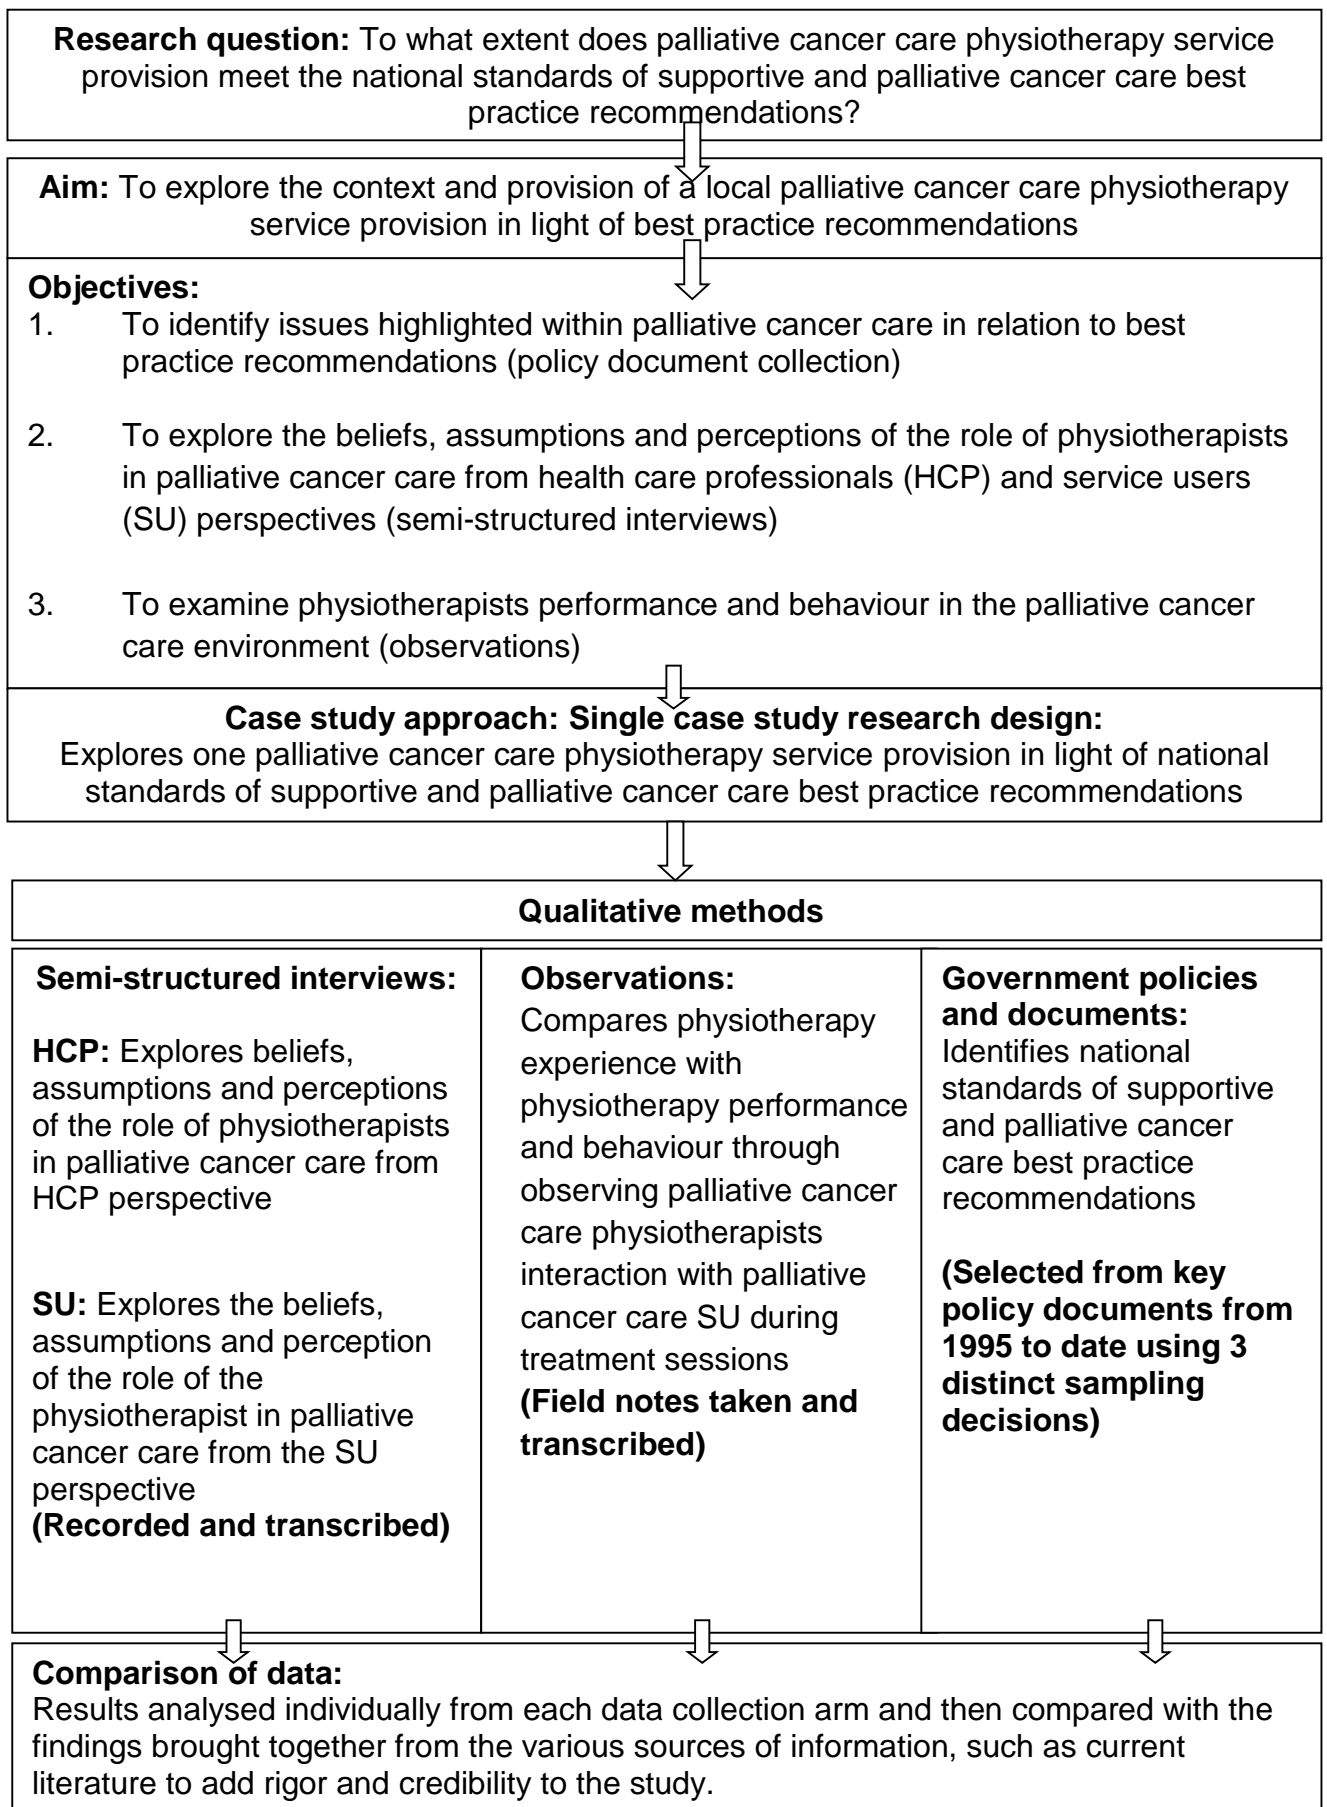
**Research question:** To what extent does palliative cancer care physiotherapy service provision meet the national standards of supportive and palliative cancer care best practice recommendations?

**Aim:** To explore the context and provision of a local palliative cancer care physiotherapy service provision in light of best practice recommendations

**Objectives:**
1. To identify issues highlighted within palliative cancer care in relation to best practice recommendations (policy document collection)

2. To explore the beliefs, assumptions and perceptions of the role of physiotherapists in palliative cancer care from health care professionals (HCP) and service users (SU) perspectives (semi-structured interviews)

3. To examine physiotherapists performance and behaviour in the palliative cancer care environment (observations)

**Case study approach: Single case study research design:**
Explores one palliative cancer care physiotherapy service provision in light of national standards of supportive and palliative cancer care best practice recommendations

**Qualitative methods**

**Semi-structured interviews:**

**HCP:** Explores beliefs, assumptions and perceptions of the role of physiotherapists in palliative cancer care from HCP perspective

**SU:** Explores the beliefs, assumptions and perception of the role of the physiotherapist in palliative cancer care from the SU perspective
**(Recorded and transcribed)**

**Observations:**
Compares physiotherapy experience with physiotherapy performance and behaviour through observing palliative cancer care physiotherapists interaction with palliative cancer care SU during treatment sessions
**(Field notes taken and transcribed)**

**Government policies and documents:**
Identifies national standards of supportive and palliative cancer care best practice recommendations

**(Selected from key policy documents from 1995 to date using 3 distinct sampling decisions)**

**Comparison of data:**
Results analysed individually from each data collection arm and then compared with the findings brought together from the various sources of information, such as current literature to add rigor and credibility to the study.